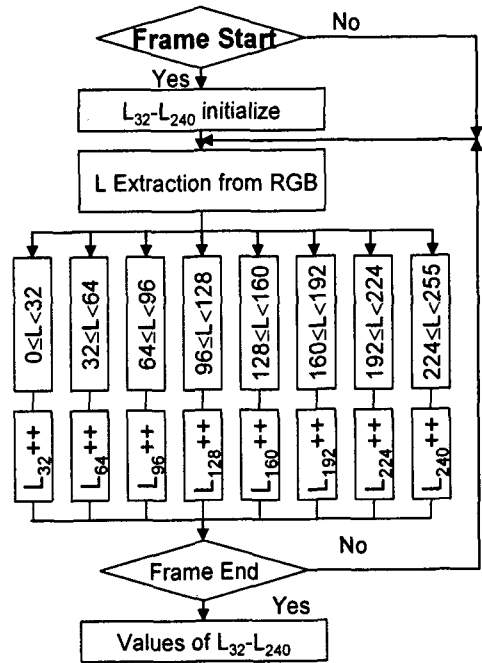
Frame Start

No

Yes

$L_{32}$-$L_{240}$ initialize

L Extraction from RGB

$0 \leq L < 32$

$32 \leq L < 64$

$64 \leq L < 96$

$96 \leq L < 128$

$128 \leq L < 160$

$160 \leq L < 192$

$192 \leq L < 224$

$224 \leq L < 255$

$L_{32}$++

$L_{64}$++

$L_{96}$++

$L_{128}$++

$L_{160}$++

$L_{192}$++

$L_{224}$++

$L_{240}$++

No

Frame End

Yes

Values of $L_{32}$-$L_{240}$